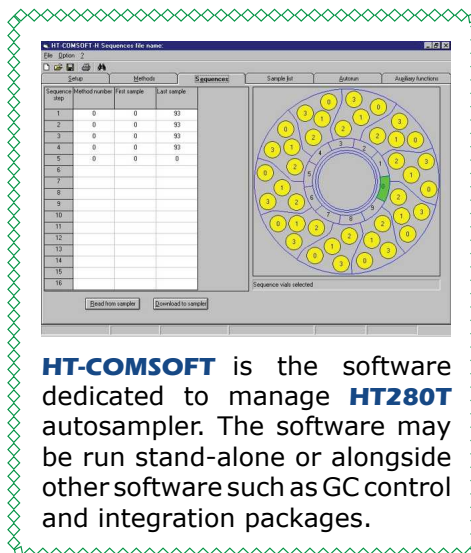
HT-COMSOFT-H Sequences file name:

File Option ?

Setup | Methods | Sequences | Sample list | Autorun | Auxiliary functions

| Sequence step | Method number | First sample | Last sample |
|---|---|---|---|
| 1 | 0 | 0 | 93 |
| 2 | 0 | 0 | 93 |
| 3 | 0 | 0 | 93 |
| 4 | 0 | 0 | 93 |
| 5 | 0 | 0 | 0 |
| 6 | | | |
| 7 | | | |
| 8 | | | |
| 9 | | | |
| 10 | | | |
| 11 | | | |
| 12 | | | |
| 13 | | | |
| 14 | | | |
| 15 | | | |
| 16 | | | |

Read from sampler | Download to sampler

Sequence vials selected

HT-COMSOFT is the software dedicated to manage HT280T autosampler. The software may be run stand-alone or alongside other software such as GC control and integration packages.